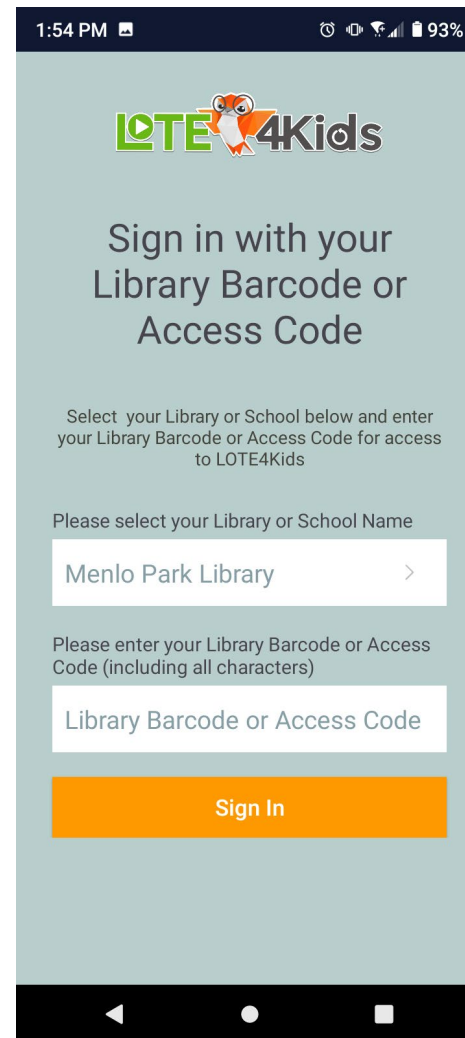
1:54 PM 93%

LOTE 4Kids

Sign in with your Library Barcode or Access Code

Select your Library or School below and enter your Library Barcode or Access Code for access to LOTE4Kids

Please select your Library or School Name

Menlo Park Library

Please enter your Library Barcode or Access Code (including all characters)

Library Barcode or Access Code

Sign In